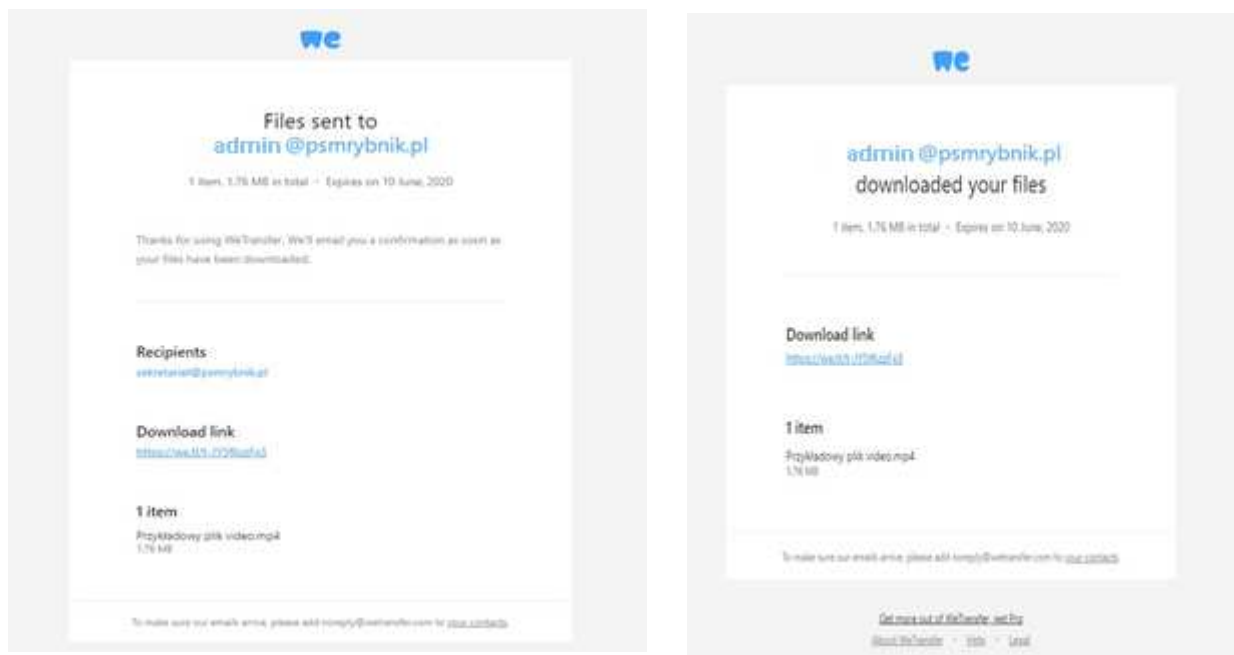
we

Files sent to
admin @psmrybnik.pl

1 item, 1.76 MB in total · Expires on 10 June, 2020

Thanks for using WeTransfer. We'll email you a confirmation as soon as your files have been downloaded.

Recipients
sekretariat@psmrybnik.pl

Download link
https://we.tl/t-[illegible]

1 item
Przykladowy plik video.mp4
1.76 MB

To make sure our emails arrive, please add noreply@wetransfer.com to your contacts.

we

admin @psmrybnik.pl
downloaded your files

1 item, 1.76 MB in total · Expires on 10 June, 2020

Download link
https://we.tl/t-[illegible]

1 item
Przykladowy plik video.mp4
1.76 MB

To make sure our emails arrive, please add noreply@wetransfer.com to your contacts.

Get more out of WeTransfer, get Pro
About WeTransfer · Help · Legal